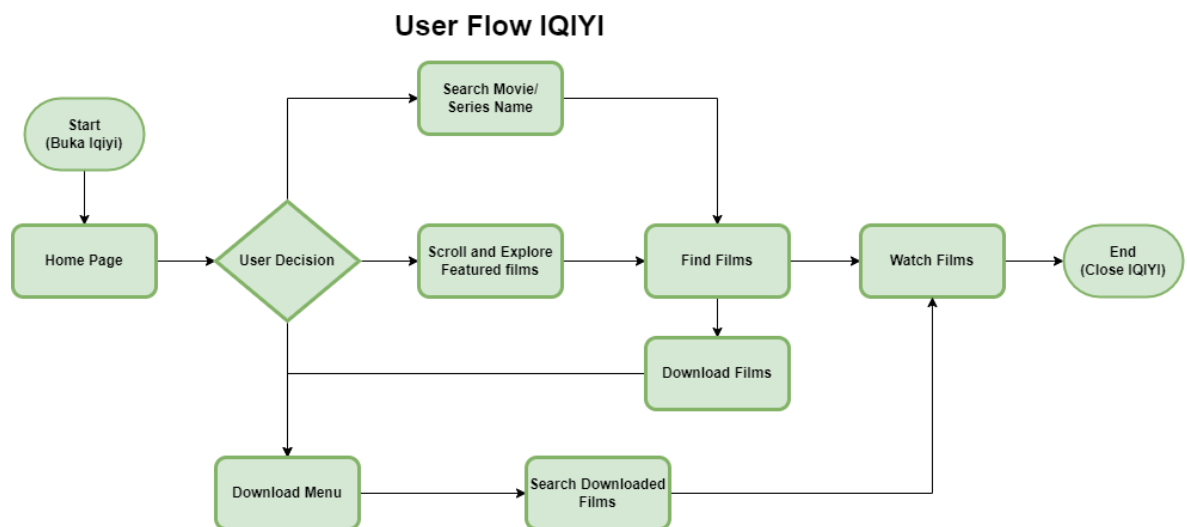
User Flow IQIYI

Start
(Buka Iqiyi)

Home Page

User Decision

Search Movie/
Series Name

Scroll and Explore
Featured films

Find Films

Watch Films

End
(Close IQIYI)

Download Films

Download Menu

Search Downloaded
Films